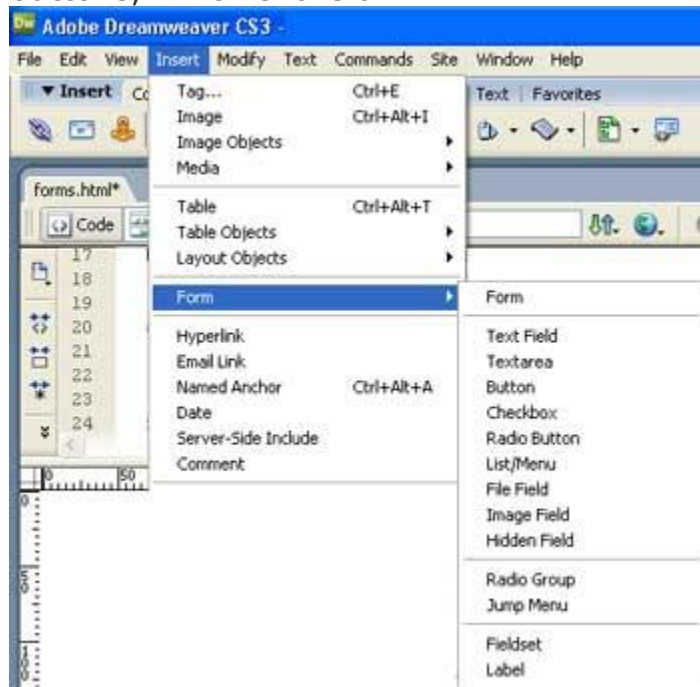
Dw Adobe Dreamweaver CS3 -

File Edit View Insert Modify Text Commands Site Window Help

▼ Insert Co

Text | Favorites

forms.html*

Code

17
18
19
20
21
22
23
24

0 50

Tag... Ctrl+E
Image Ctrl+Alt+I
Image Objects
Media

Table Ctrl+Alt+T
Table Objects
Layout Objects

Form

Hyperlink
Email Link
Named Anchor Ctrl+Alt+A
Date
Server-Side Include
Comment

Form

Text Field
Textarea
Button
Checkbox
Radio Button
List/Menu
File Field
Image Field
Hidden Field

Radio Group
Jump Menu

Fieldset
Label